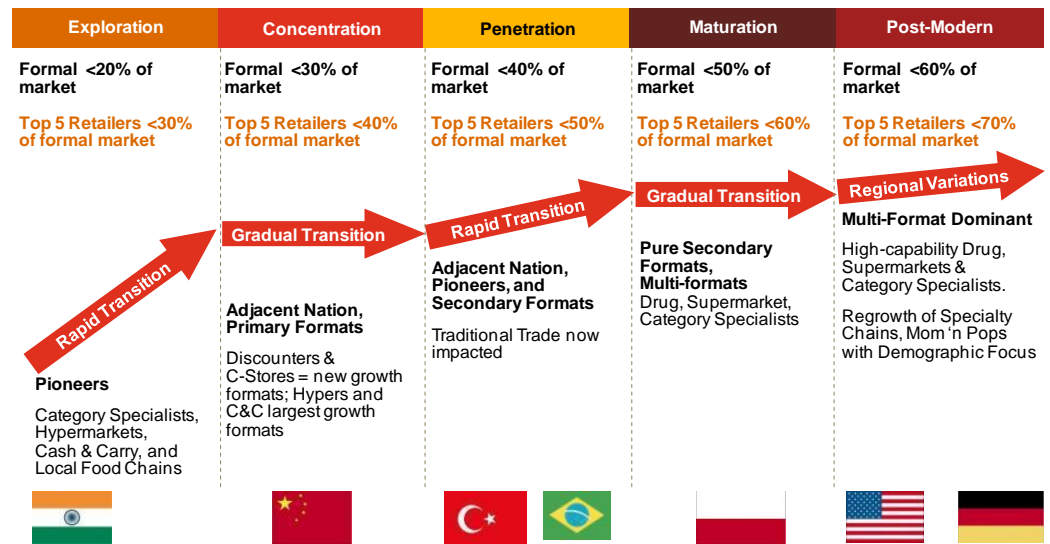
| Exploration | Concentration | Penetration | Maturation | Post-Modern |
|---|---|---|---|---|
| Formal <20% of market | Formal <30% of market | Formal <40% of market | Formal <50% of market | Formal <60% of market |
| Top 5 Retailers <30% of formal market | Top 5 Retailers <40% of formal market | Top 5 Retailers <50% of formal market | Top 5 Retailers <60% of formal market | Top 5 Retailers <70% of formal market |

Rapid Transition

Gradual Transition

Rapid Transition

Gradual Transition

Regional Variations

Pioneers

Category Specialists, Hypermarkets, Cash & Carry, and Local Food Chains

Adjacent Nation, Primary Formats

Discounters & C-Stores = new growth formats; Hypers and C&C largest growth formats

Adjacent Nation, Pioneers, and Secondary Formats

Traditional Trade now impacted

Pure Secondary Formats, Multi-formats

Drug, Supermarket, Category Specialists

Multi-Format Dominant

High-capability Drug, Supermarkets & Category Specialists.

Regrowth of Specialty Chains, Mom 'n Pops with Demographic Focus